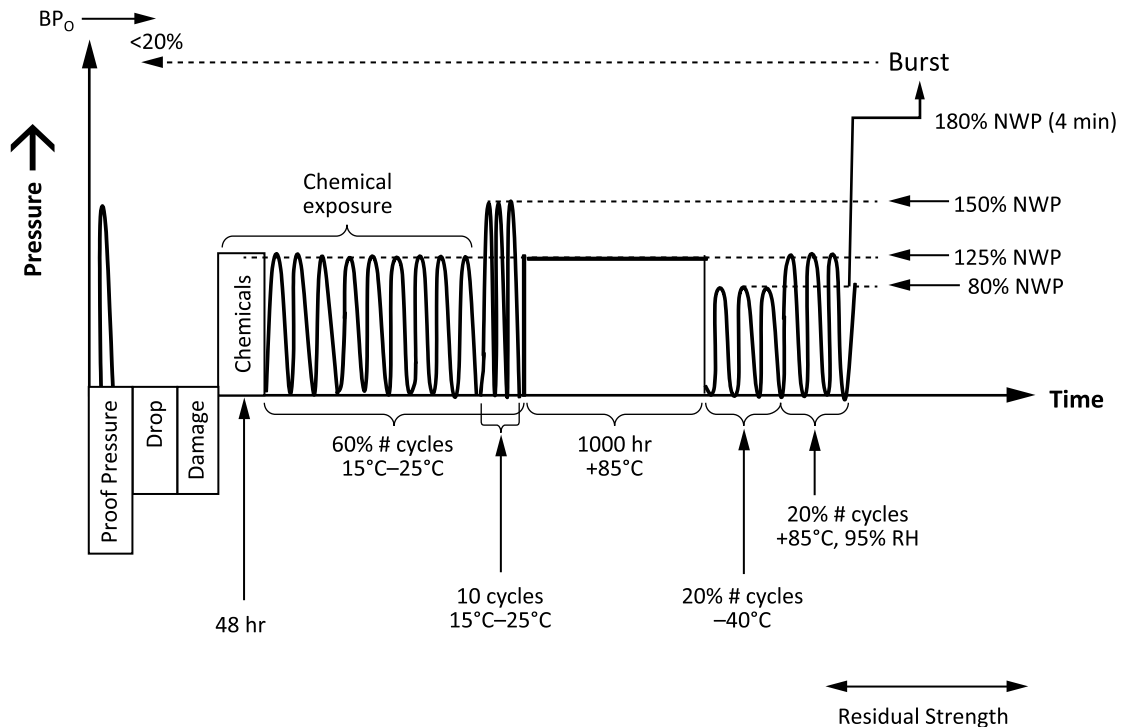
$BP_O$

<20%

Burst

180% NWP (4 min)

Pressure

Chemical exposure

150% NWP

125% NWP

80% NWP

Chemicals

Proof Pressure

Drop

Damage

Time

60% # cycles
15°C–25°C

1000 hr
+85°C

20% # cycles
+85°C, 95% RH

48 hr

10 cycles
15°C–25°C

20% # cycles
–40°C

Residual Strength